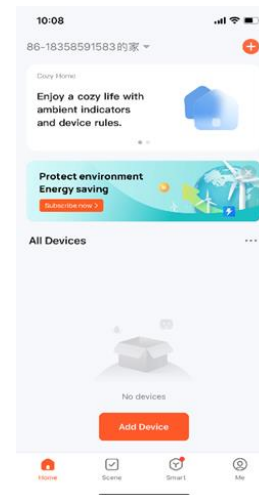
10:08

86-18358591583的家

Cozy Home

Enjoy a cozy life with ambient indicators and device rules.

Protect environment
Energy saving
Subscribe now >

All Devices

No devices

Add Device

Home
Scene
Smart
Me